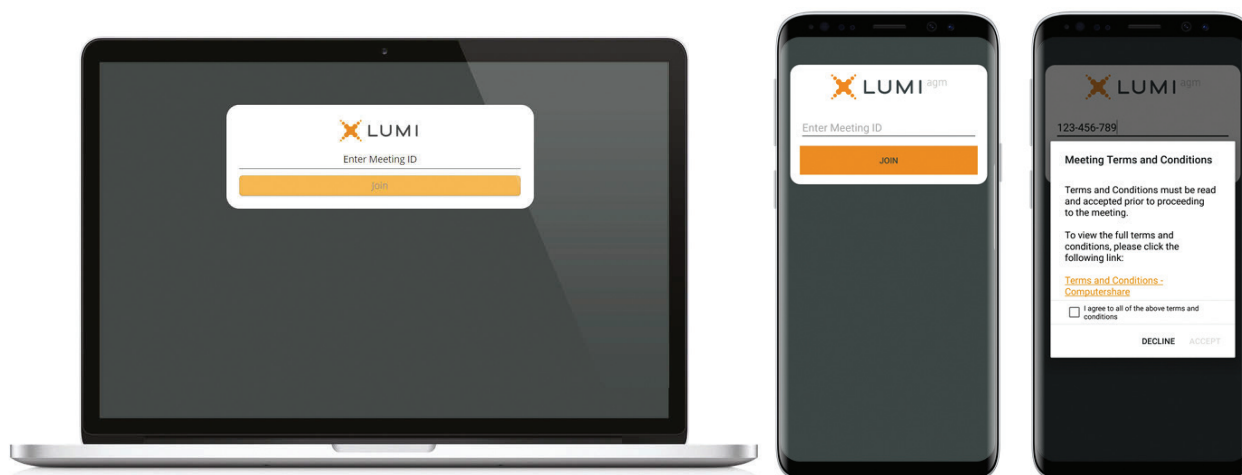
LUMI

Enter Meeting ID

Join

LUMI agm

Enter Meeting ID

JOIN

LUMI agm

123-456-789

Meeting Terms and Conditions

Terms and Conditions must be read and accepted prior to proceeding to the meeting.

To view the full terms and conditions, please click the following link:

Terms and Conditions - Computershare

I agree to all of the above terms and conditions

DECLINE ACCEPT